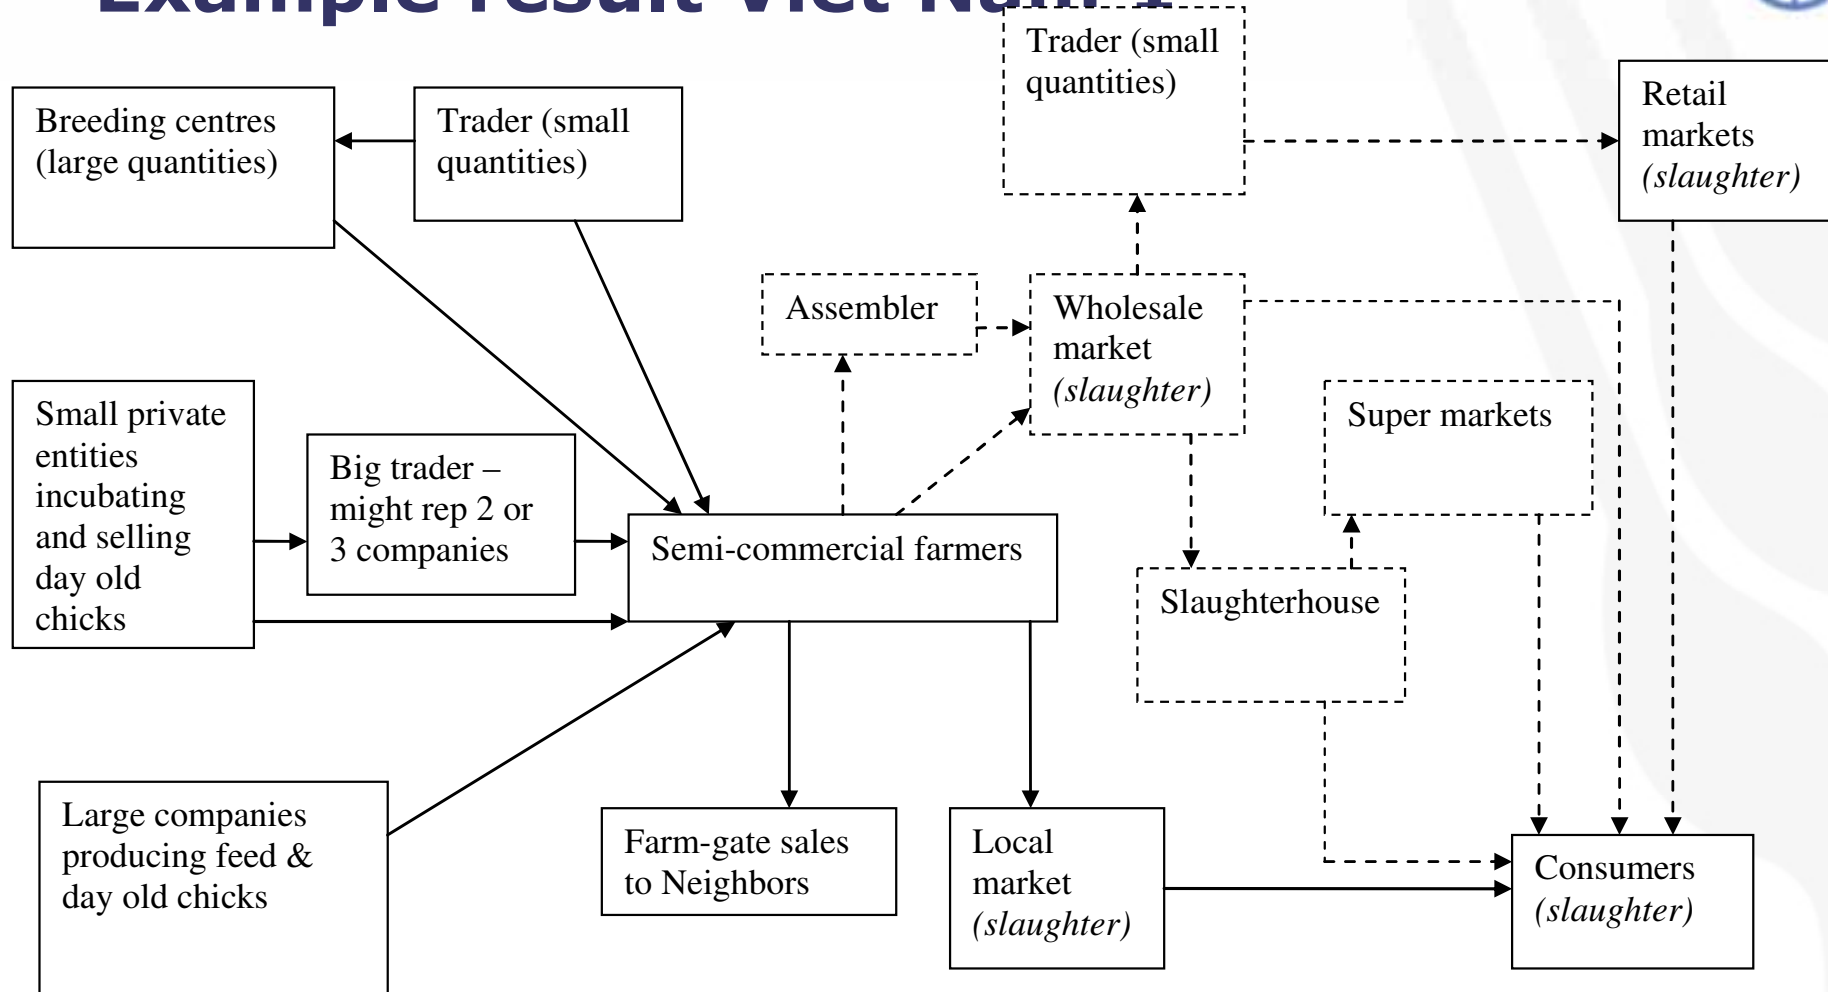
Example result Viet Nam: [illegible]

Breeding centres (large quantities)

Trader (small quantities)

Trader (small quantities)

Retail markets *(slaughter)*

Assembler

Wholesale market *(slaughter)*

Small private entities incubating and selling day old chicks

Big trader – might rep 2 or 3 companies

Semi-commercial farmers

Super markets

Slaughterhouse

Large companies producing feed & day old chicks

Farm-gate sales to Neighbors

Local market *(slaughter)*

Consumers *(slaughter)*